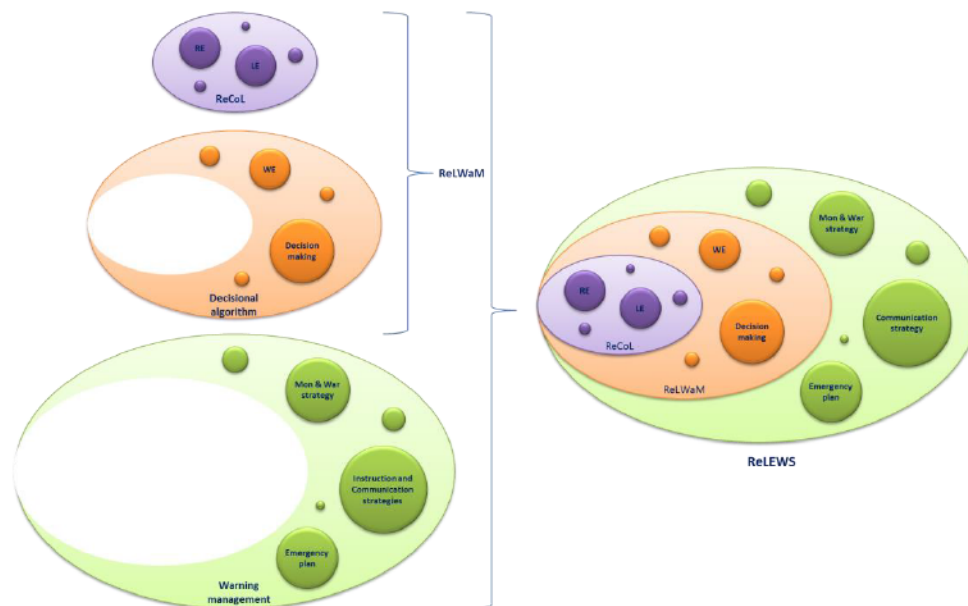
RE

LE

ReCoL

WE

Decision making

Decisional algorithm

ReLWaM

Mon & War strategy

Instruction and Communication strategies

Emergency plan

Warning management

Mon & War strategy

WE

RE

LE

Decision making

Communication strategy

ReCoL

ReLWaM

Emergency plan

ReLEWS